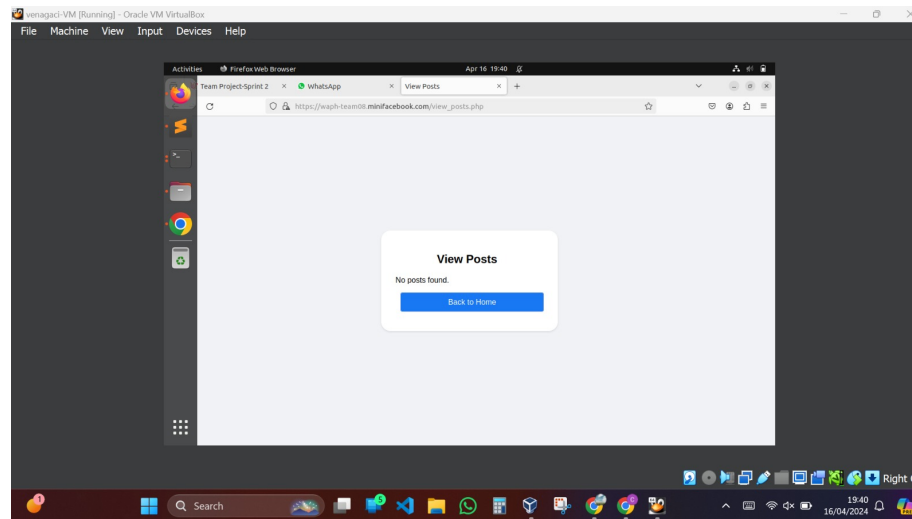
venagaci-VM [Running] - Oracle VM VirtualBox

File Machine View Input Devices Help

Activities Firefox Web Browser Apr 16 19:40

Team Project-Sprint 2 × WhatsApp × View Posts × +

https://waph-team08.minifacebook.com/view_posts.php

View Posts

No posts found.

Back to Home

Right

Search

19:40
16/04/2024